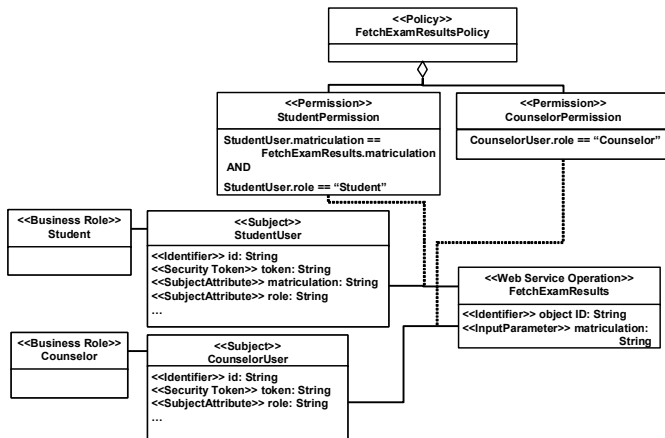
<<Policy>>
FetchExamResultsPolicy

<<Permission>>
StudentPermission

StudentUser.matriculation == FetchExamResults.matriculation
AND
StudentUser.role == "Student"

<<Permission>>
CounselorPermission

CounselorUser.role == "Counselor"

<<Business Role>>
Student

<<Subject>>
StudentUser

<<Identifier>> id: String
<<Security Token>> token: String
<<SubjectAttribute>> matriculation: String
<<SubjectAttribute>> role: String
...

<<Web Service Operation>>
FetchExamResults

<<Identifier>> object ID: String
<<InputParameter>> matriculation: String

<<Business Role>>
Counselor

<<Subject>>
CounselorUser

<<Identifier>> id: String
<<Security Token>> token: String
<<SubjectAttribute>> role: String
...